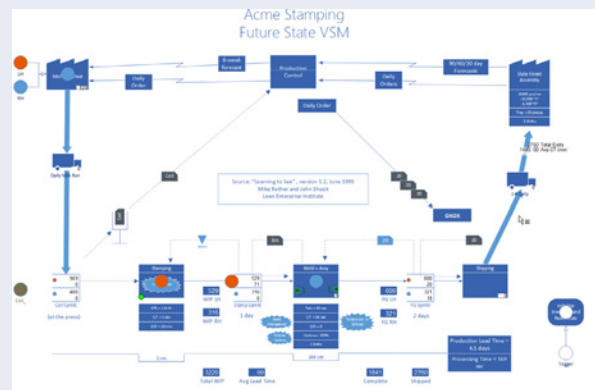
Acme Stamping
Future State VSM

6-week forecast

Production Control

90/60/30 day Forecasts

Daily Order

Daily Orders

Daily Order

State Street Assembly

Source: "Learning to See", version 1.2, June 1999
Mike Rother and John Shook
Lean Enterprise Institute

Stamping

Weld + Assy

Shipping

Daily Milk Run

[at the press]

1 day

2 days

Production Lead Time = 4.5 days

Processing Time = 169 sec

Total WIP

Avg Lead Time

Complete

Shipped